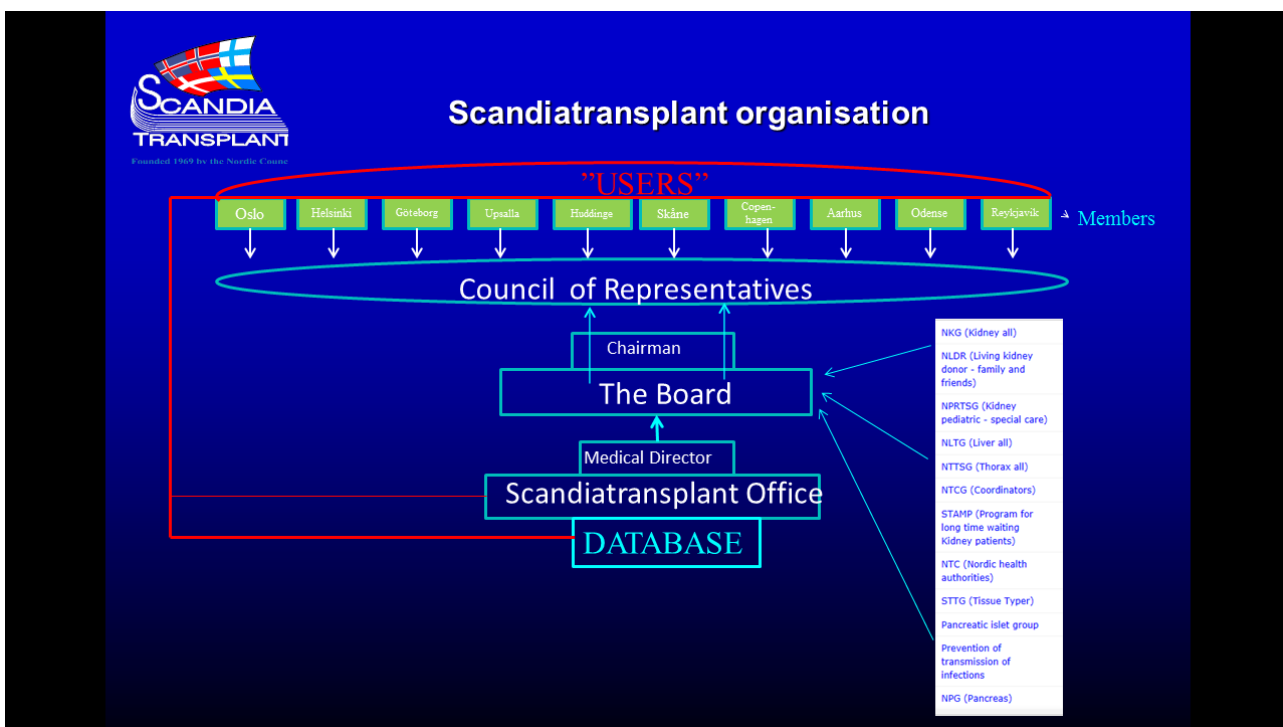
SCANDIA TRANSPLANT
Founded 1969 by the Nordic Counc

Scandiatransplant organisation

”USERS”

Oslo
Helsinki
Göteborg
Upsalla
Huddinge
Skåne
Copenhagen
Aarhus
Odense
Reykjavik

Members

Council of Representatives

Chairman

The Board

Medical Director

Scandiatransplant Office

DATABASE

NKG (Kidney all)
NLDR (Living kidney donor - family and friends)
NPRTSG (Kidney pediatric - special care)
NLTG (Liver all)
NTTSG (Thorax all)
NTCG (Coordinators)
STAMP (Program for long time waiting Kidney patients)
NTC (Nordic health authorities)
STTG (Tissue Typer)
Pancreatic islet group
Prevention of transmission of infections
NPG (Pancreas)